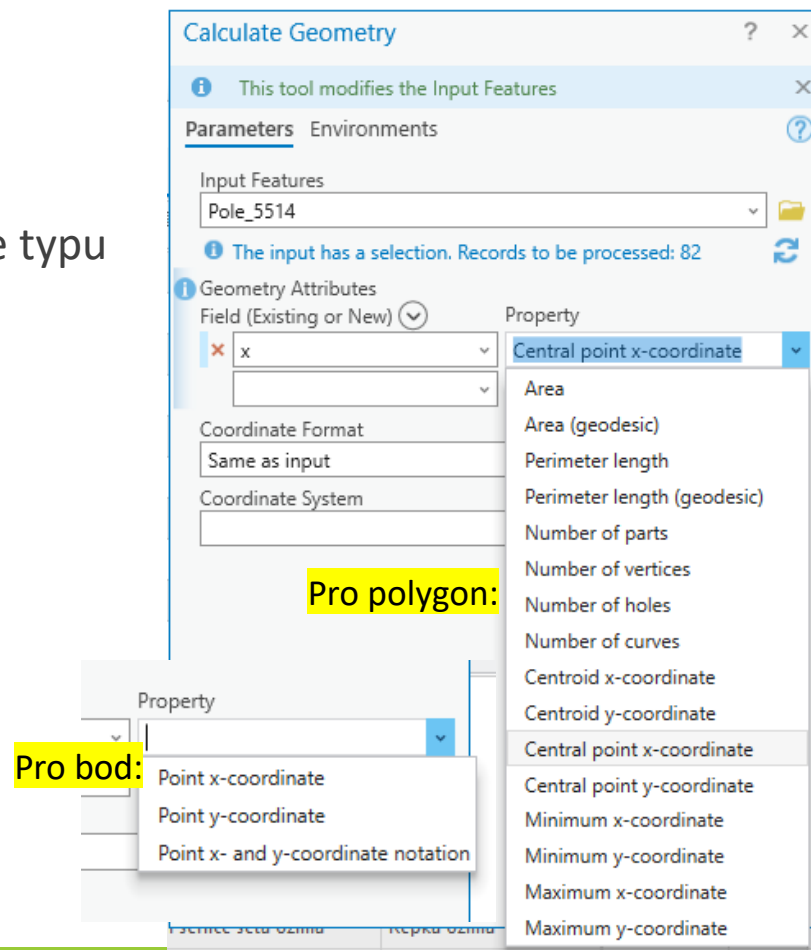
e typu

Calculate Geometry ? ×

This tool modifies the Input Features ×

Parameters Environments ?

Input Features
Pole_5514

The input has a selection. Records to be processed: 82

Geometry Attributes
Field (Existing or New)
x
Property
Central point x-coordinate

Area
Area (geodesic)
Perimeter length
Perimeter length (geodesic)
Number of parts
Number of vertices
Number of holes
Number of curves
Centroid x-coordinate
Centroid y-coordinate
Central point x-coordinate
Central point y-coordinate
Minimum x-coordinate
Minimum y-coordinate
Maximum x-coordinate
Maximum y-coordinate

Coordinate Format
Same as input
Coordinate System

Pro polygon:

Property

Pro bod:
Point x-coordinate
Point y-coordinate
Point x- and y-coordinate notation

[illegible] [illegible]